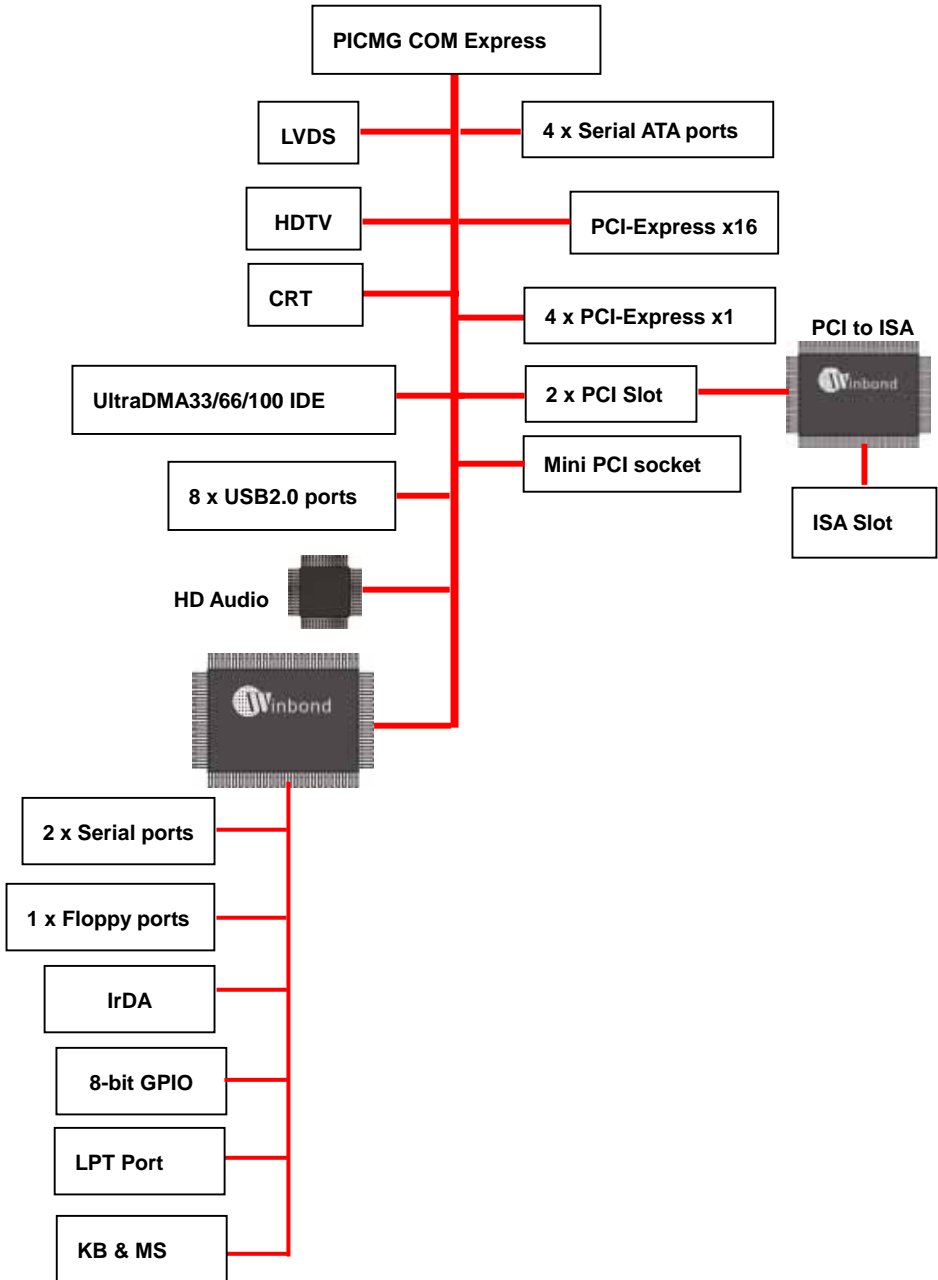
PICMG COM Express

LVDS

4 x Serial ATA ports

HDTV

PCI-Express x16

CRT

4 x PCI-Express x1

PCI to ISA

Winbond

UltraDMA33/66/100 IDE

2 x PCI Slot

Mini PCI socket

8 x USB2.0 ports

ISA Slot

HD Audio

Winbond

2 x Serial ports

1 x Floppy ports

IrDA

8-bit GPIO

LPT Port

KB & MS